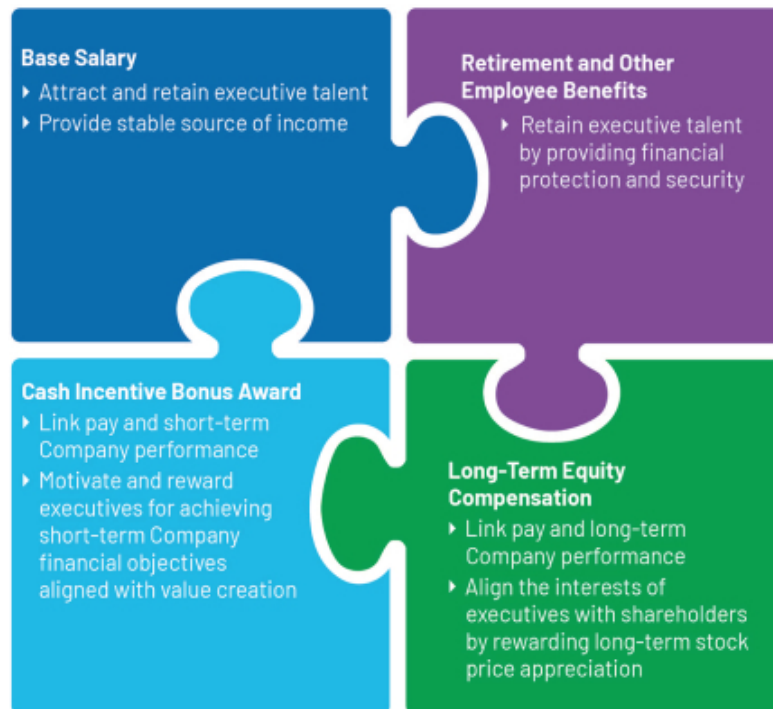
Base Salary
‣ Attract and retain executive talent
‣ Provide stable source of income

Retirement and Other Employee Benefits
‣ Retain executive talent by providing financial protection and security

Cash Incentive Bonus Award
‣ Link pay and short-term Company performance
‣ Motivate and reward executives for achieving short-term Company financial objectives aligned with value creation

Long-Term Equity Compensation
‣ Link pay and long-term Company performance
‣ Align the interests of executives with shareholders by rewarding long-term stock price appreciation